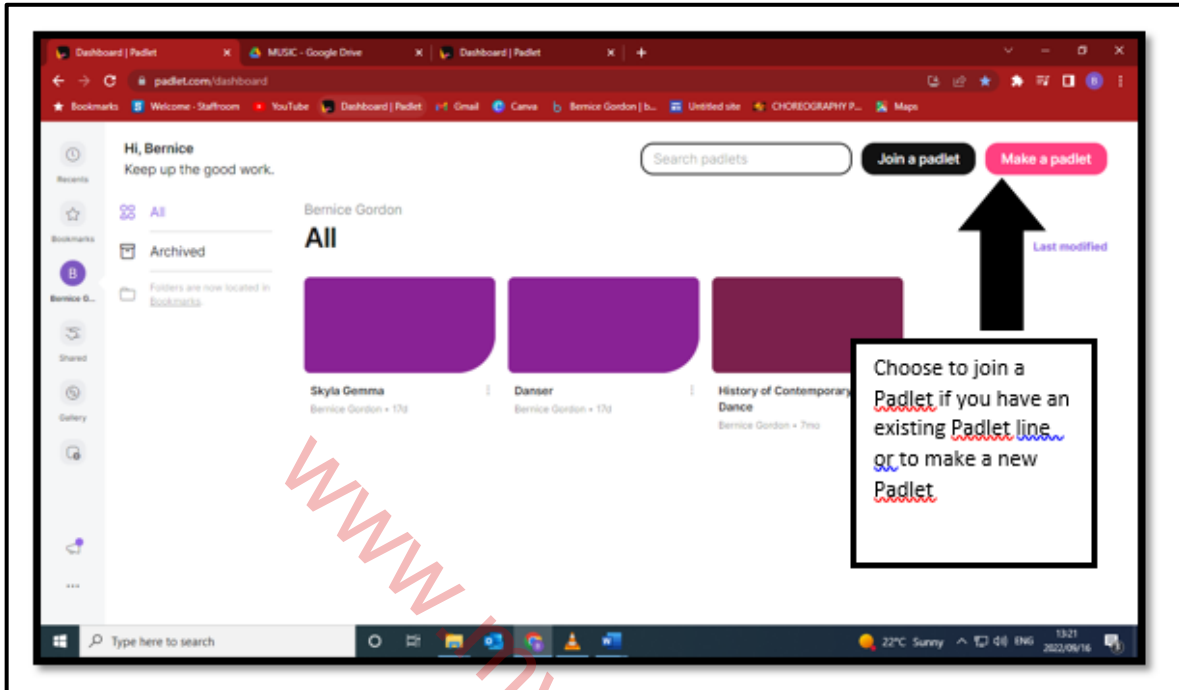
Dashboard | Padlet × MUSIC - Google Drive × Dashboard | Padlet × +

padlet.com/dashboard

Bookmarks Welcome - Staffroom YouTube Dashboard | Padlet Gmail Canva Bernice Gordon | b... Untitled site CHOREOGRAPHY P... Maps

Recents

Bookmarks

B

Bernice G...

Shared

Gallery

Hi, Bernice
Keep up the good work.

Search padlets

Join a padlet

Make a padlet

All

Archived

Folders are now located in Bookmarks.

Bernice Gordon

All

Last modified

Skyla Gemma
Bernice Gordon • 17d

Danser
Bernice Gordon • 17d

History of Contemporary Dance
Bernice Gordon • 7mo

Choose to join a Padlet if you have an existing Padlet line or to make a new Padlet

www.

Type here to search

22°C Sunny ENG 13:21 2022/09/16